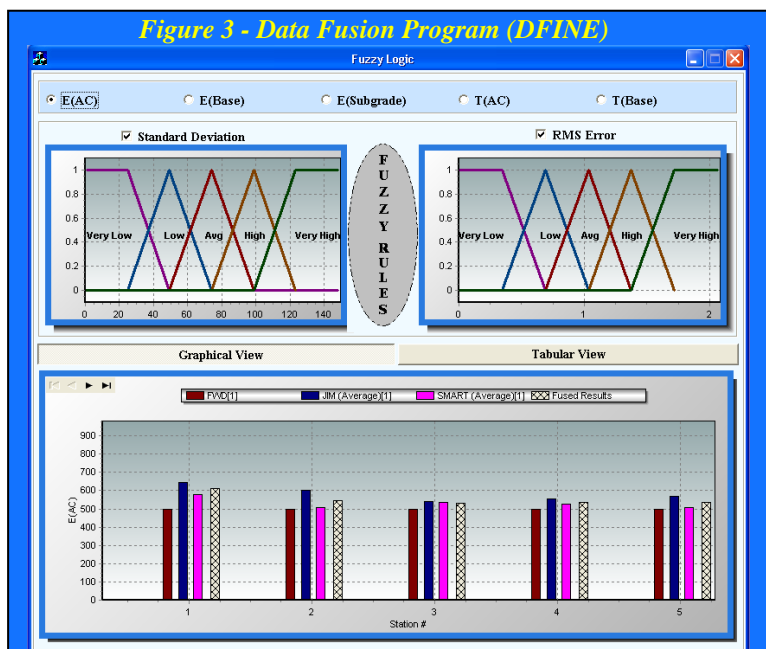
Figure 3 - Data Fusion Program (DFINE)

Fuzzy Logic

E(AC) E(Base) E(Subgrade) T(AC) T(Base)

Standard Deviation

RMS Error

1
0.8
0.6
0.4
0.2
0

Very Low Low Avg High Very High

0 20 40 60 80 100 120 140

F U Z Z Y R U L E S

1
0.8
0.6
0.4
0.2
0

Very Low Low Avg High Very High

0 1 2

Graphical View

Tabular View

FWD[1] JIM (Average)[1] SMART (Average)[1] Fused Results

900
800
700
600
500
400
300
200
100
0

E(AC)

1 2 3 4 5

Station #